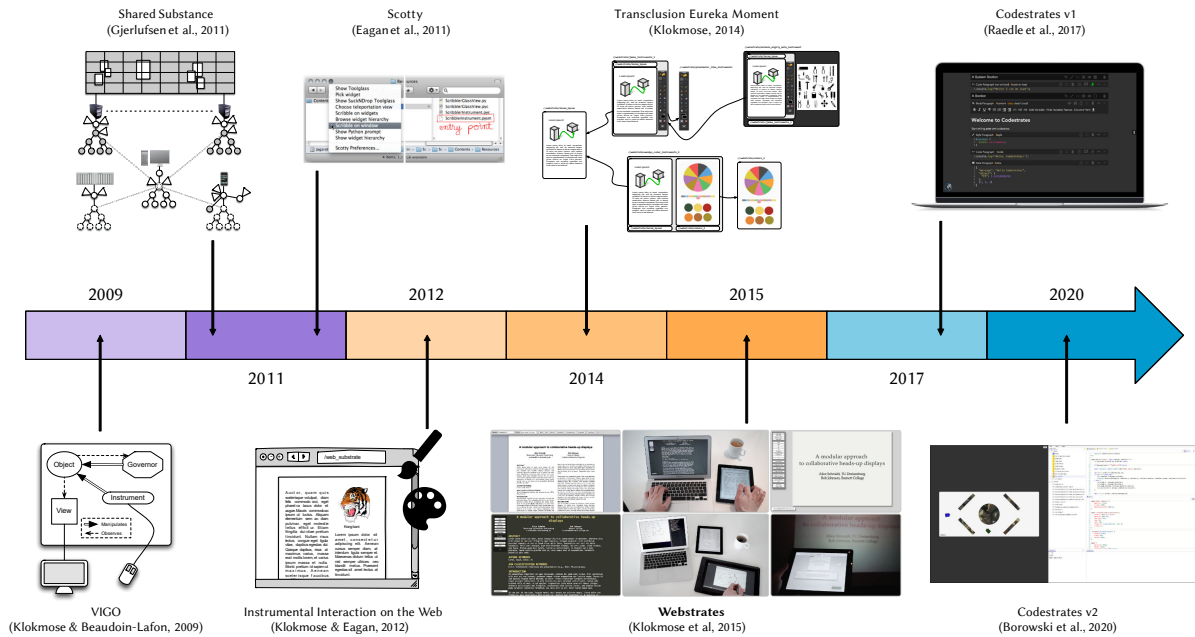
Shared Substance
(Gjerlufsen et al., 2011)

Scotty
(Eagan et al., 2011)

Transclusion Eureka Moment
(Klokmose, 2014)

Codestrates v1
(Raedle et al., 2017)

Show Tooltglass
Pick widget
Show Suck'N'Drop Toolglass
Choose teleconstruct view
Scribble on widgets
Browse widget hierarchy
Show Python prompt
Show widget hierarchy
Scotty Preferences...

entry point

Welcome to Codestrates

2009

2012

2015

2020

2011

2014

2017

Object
Governor
Instrument
View
Manipulates
Observes

/web_substrate

A modular approach to collaborative heads-up displays

VIGO
(Klokmose & Beaudoin-Lafon, 2009)

Instrumental Interaction on the Web
(Klokmose & Eagan, 2012)

Webstrates
(Klokmose et al, 2015)

Codestrates v2
(Borowski et al., 2020)